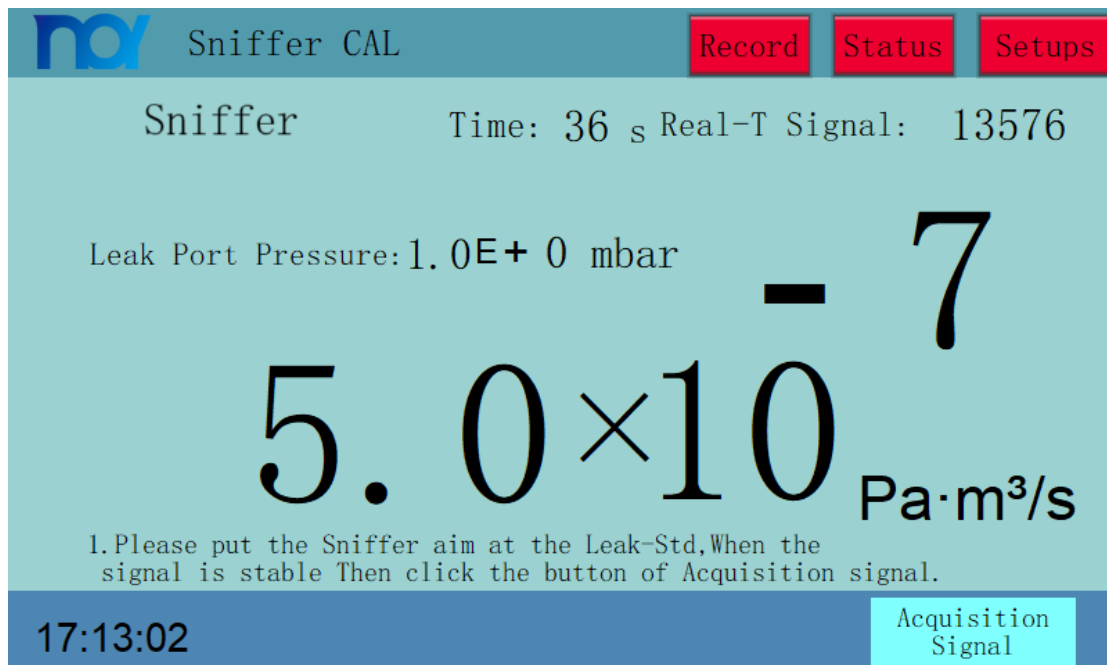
Sniffer CAL

Record Status Setups

Sniffer

Time: 36 s Real-T Signal: 13576

Leak Port Pressure: 1.0E+ 0 mbar

$5.0\times10^{-7}$ Pa·m³/s

1.Please put the Sniffer aim at the Leak-Std,When the signal is stable Then click the button of Acquisition signal.

17:13:02

Acquisition Signal